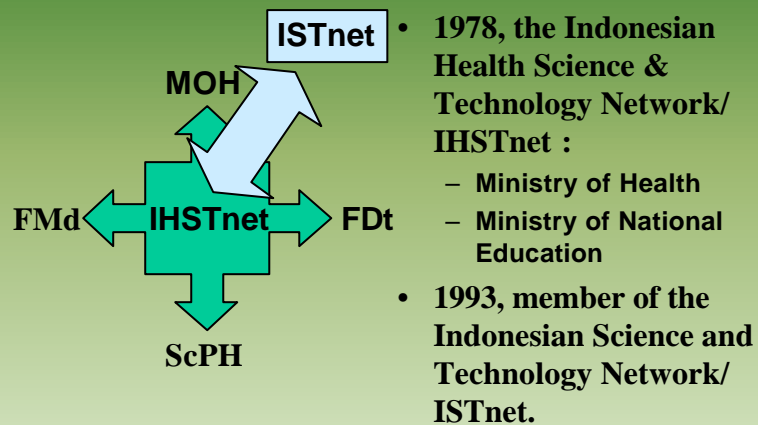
ISTnet

MOH

FMd

IHSTnet

FDt

ScPH

• 1978, the Indonesian Health Science & Technology Network/ IHSTnet :
– Ministry of Health
– Ministry of National Education
• 1993, member of the Indonesian Science and Technology Network/ ISTnet.